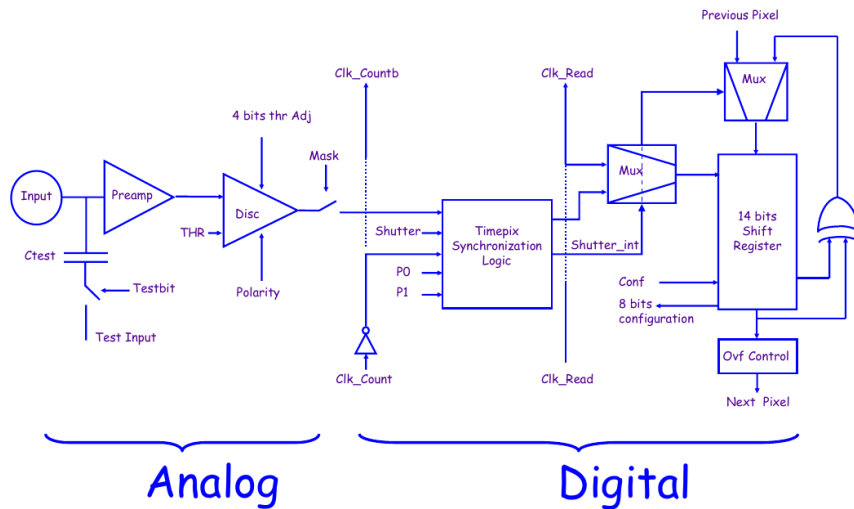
Previous Pixel

Clk_Countb

Clk_Read

Mux

4 bits thr Adj

Mask

Mux

Input

Preamp

Disc

THR

Ctest

Testbit

Test Input

Polarity

Shutter

Timepix Synchronization Logic

Shutter_int

14 bits Shift Register

P0

P1

Conf

8 bits configuration

Ovf Control

Clk_Count

Clk_Read

Next Pixel

Analog

Digital